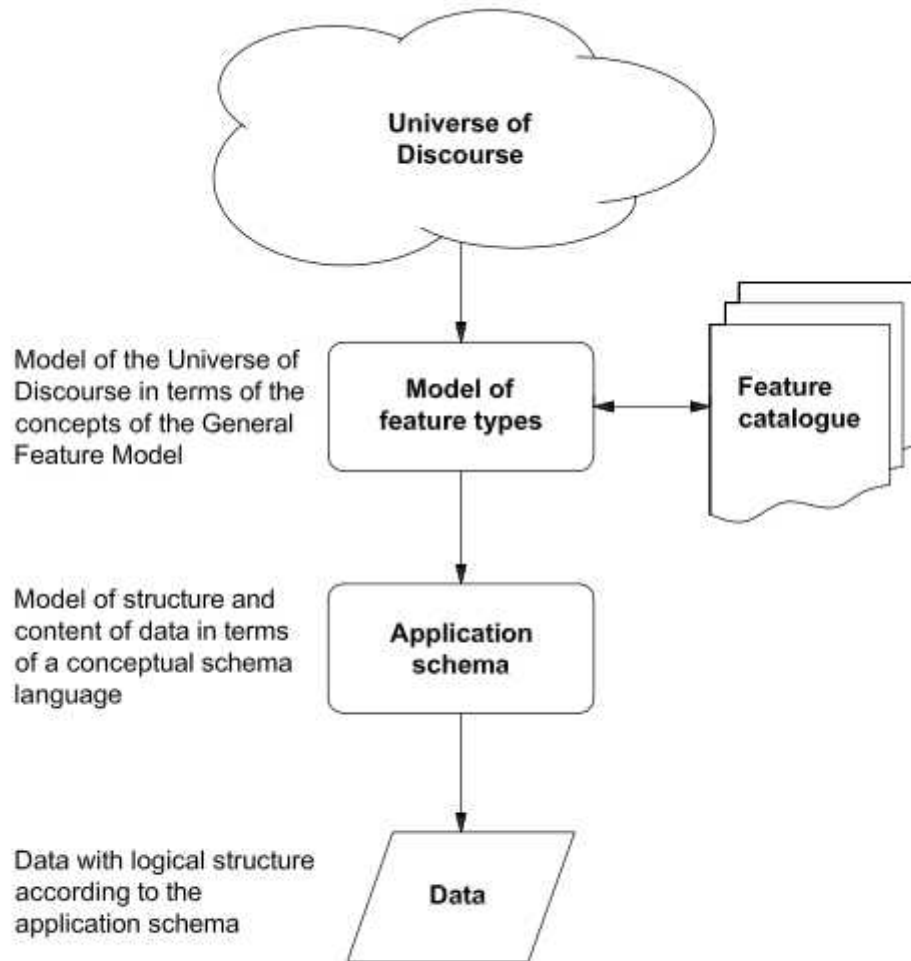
Universe of Discourse

Model of the Universe of Discourse in terms of the concepts of the General Feature Model

Model of feature types

Feature catalogue

Model of structure and content of data in terms of a conceptual schema language

Application schema

Data with logical structure according to the application schema

Data